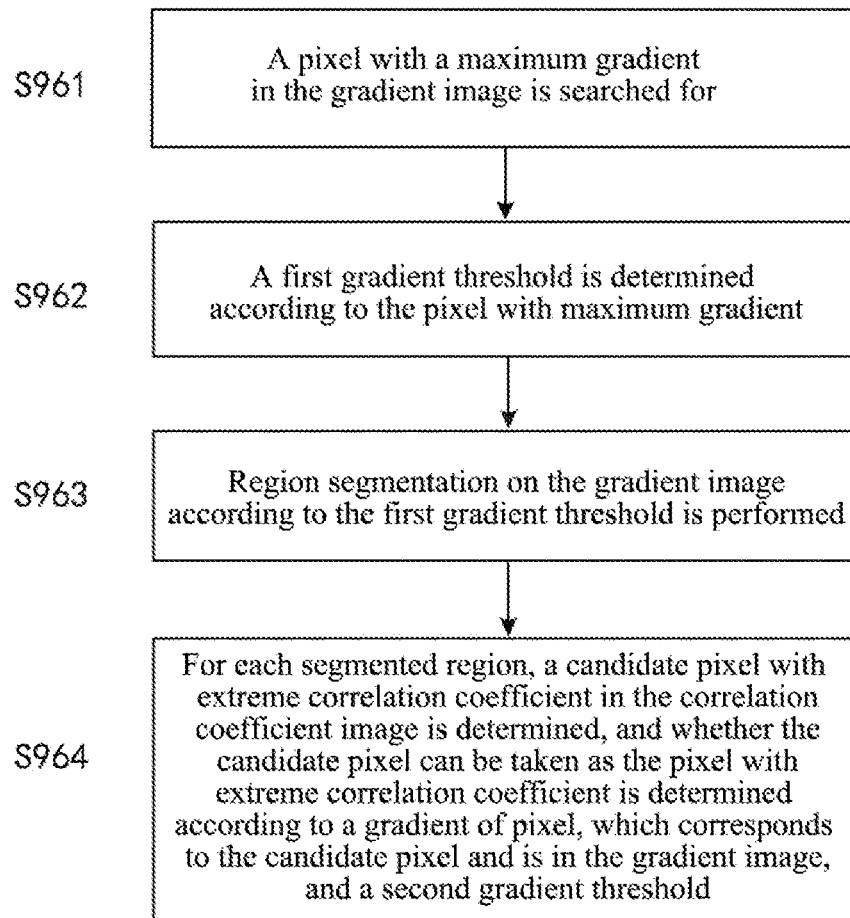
S961

A pixel with a maximum gradient in the gradient image is searched for

S962

A first gradient threshold is determined according to the pixel with maximum gradient

S963

Region segmentation on the gradient image according to the first gradient threshold is performed

S964

For each segmented region, a candidate pixel with extreme correlation coefficient in the correlation coefficient image is determined, and whether the candidate pixel can be taken as the pixel with extreme correlation coefficient is determined according to a gradient of pixel, which corresponds to the candidate pixel and is in the gradient image, and a second gradient threshold